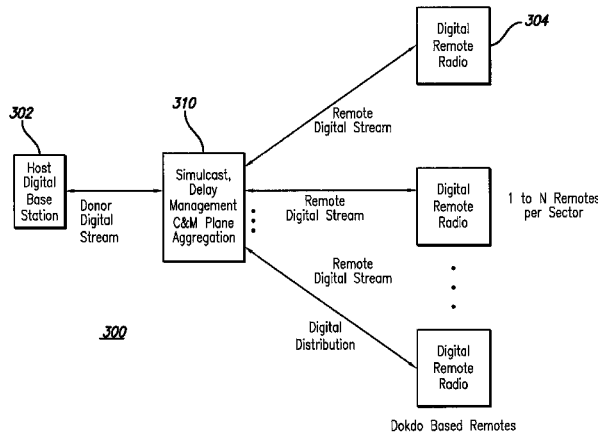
304

Digital Remote Radio

302

310

Remote Digital Stream

Host Digital Base Station

Donor Digital Stream

Simulcast, Delay Management C&M Plane Aggregation

Remote Digital Stream

Digital Remote Radio

1 to N Remotes per Sector

Remote Digital Stream

300

Digital Distribution

Digital Remote Radio

Dokdo Based Remotes